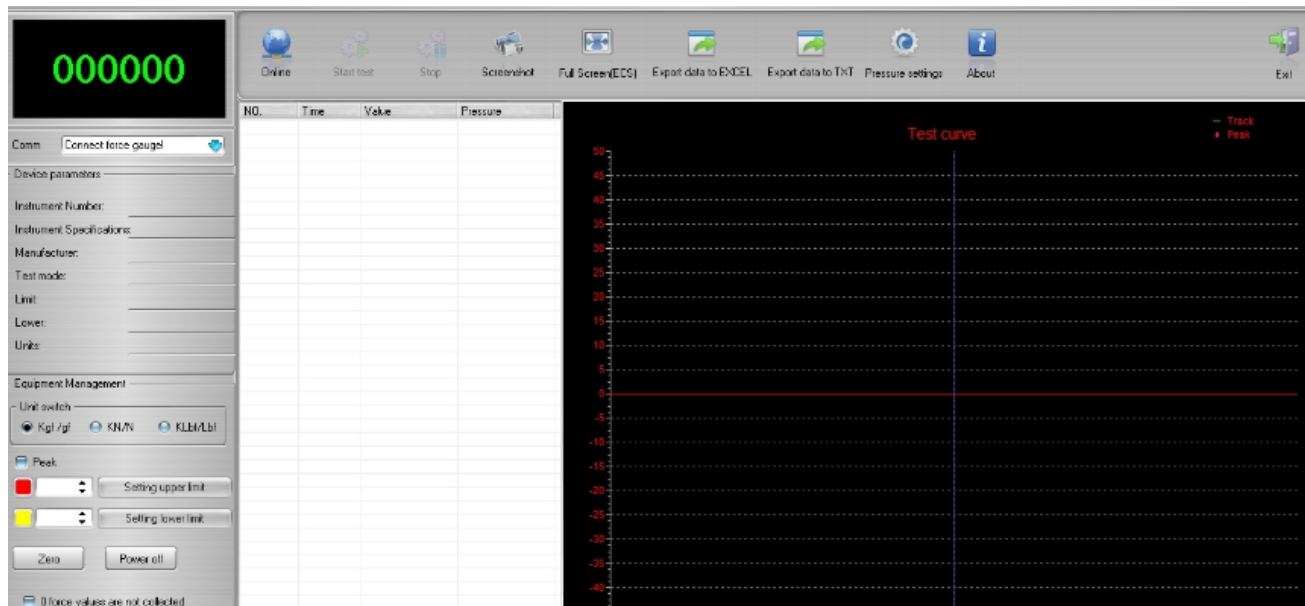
000000

Online Start test Stop Screenshot Full Screen(ECS) Export data to EXCEL Export data to TXT Pressure settings About Exit

Comm Connect force gaugel

Device parameters

Instrument Number:

Instrument Specifications:

Manufacturer:

Test mode:

Limit:

Lower:

Units:

Equipment Management

Unit switch

Kgf /gf KN/N KLbf/Lbf

Peak

Setting upper limit

Setting lower limit

Zero Power off

0 force values are not collected

| NO. | Time | Value | Pressure |
|---|---|---|---|

Test curve

Track
Peak

50
45
40
35
30
25
20
15
10
5
0
-5
-10
-15
-20
-25
-30
-35
-40